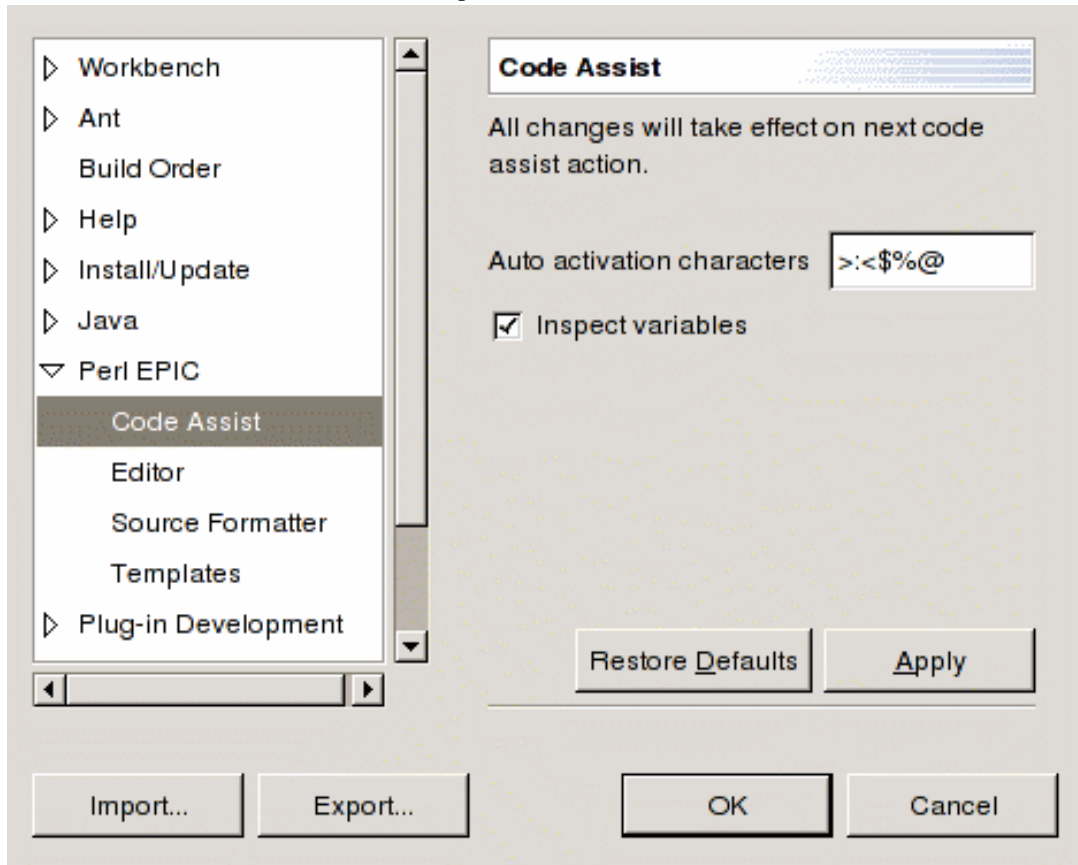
Workbench
Ant
Build Order
Help
Install/Update
Java
Perl EPIC
Code Assist
Editor
Source Formatter
Templates
Plug-in Development

Code Assist

All changes will take effect on next code assist action.

Auto activation characters >:<$%@

☑ Inspect variables

Restore Defaults
Apply

Import...
Export...
OK
Cancel